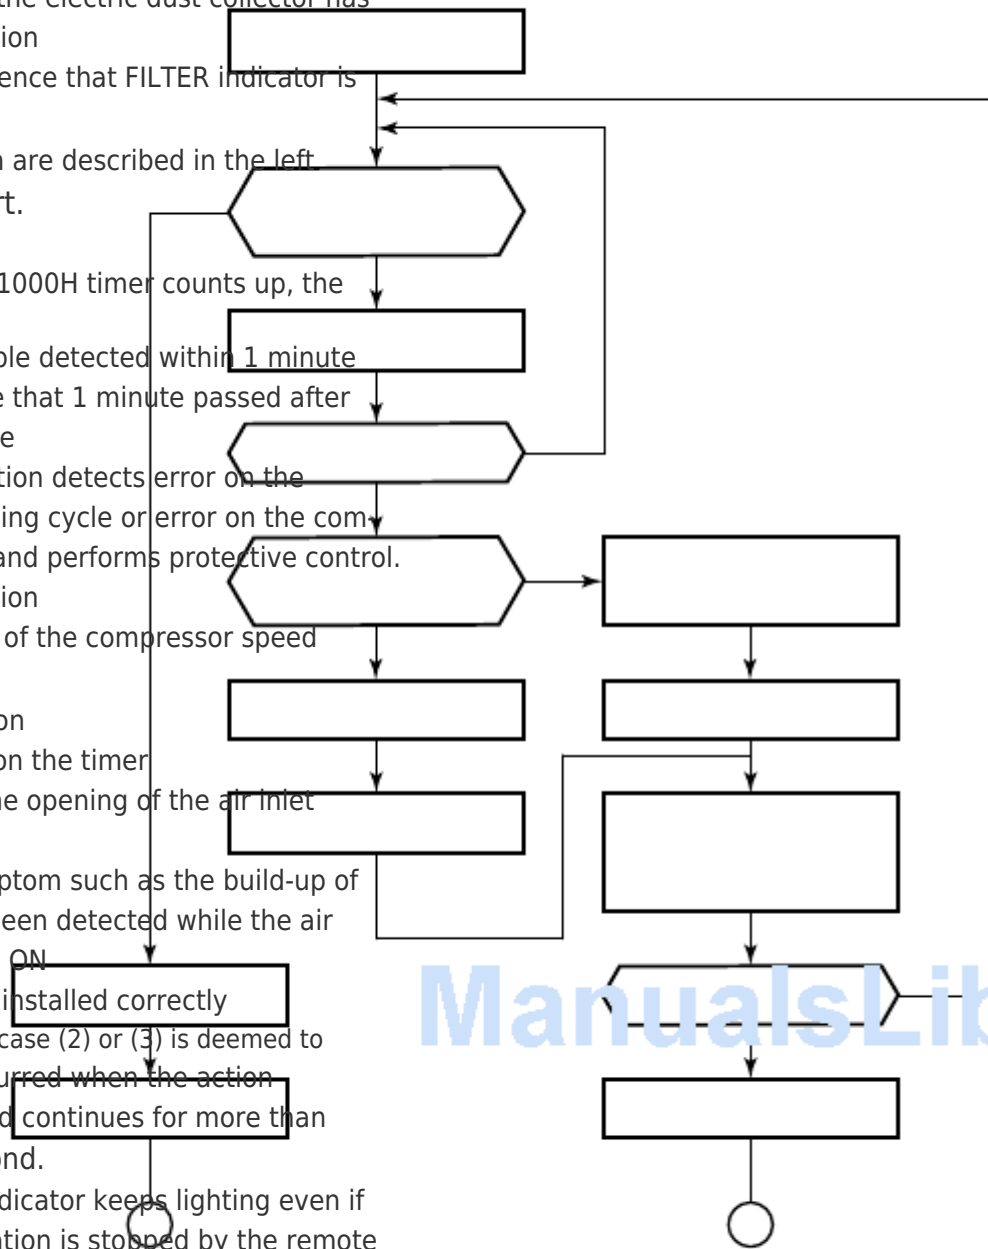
the electric dust collector has
ion
ence that FILTER indicator is

are described in the left
rt.

1000H timer counts up, the

ble detected within 1 minute
e that 1 minute passed after
e
tion detects error on the
ing cycle or error on the com
and performs protective control.
ion
of the compressor speed

on
on the timer
e opening of the air inlet

ptom such as the build-up of
een detected while the air
ON
installed correctly
case (2) or (3) is deemed to
urred when the action
d continues for more than
ond.
dicator keeps lighting even if
tion is stopped by the remote

ManualsLib